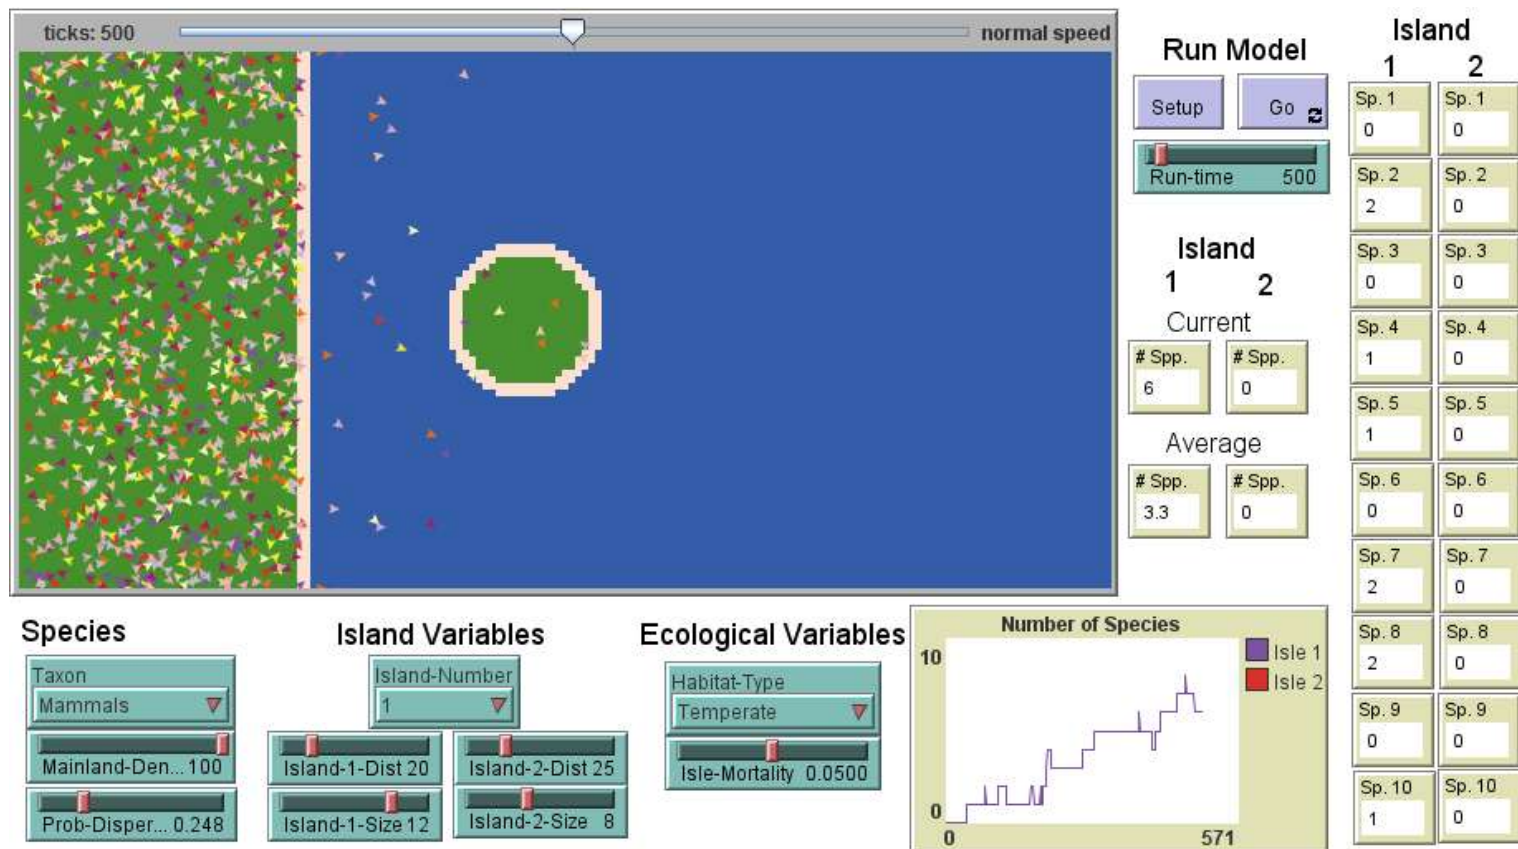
ticks: 500 normal speed

Run Model

Setup Go

Run-time 500

Island
1 2
Current
# Spp. 6
# Spp. 0
Average
# Spp. 3.3
# Spp. 0

Island
1 2

| Sp. 1 | Sp. 1 |
|---|---|
| 0 | 0 |
| Sp. 2 | Sp. 2 |
| 2 | 0 |
| Sp. 3 | Sp. 3 |
| 0 | 0 |
| Sp. 4 | Sp. 4 |
| 1 | 0 |
| Sp. 5 | Sp. 5 |
| 1 | 0 |
| Sp. 6 | Sp. 6 |
| 0 | 0 |
| Sp. 7 | Sp. 7 |
| 2 | 0 |
| Sp. 8 | Sp. 8 |
| 2 | 0 |
| Sp. 9 | Sp. 9 |
| 0 | 0 |
| Sp. 10 | Sp. 10 |
| 1 | 0 |

Species
Taxon
Mammals
Mainland-Den... 100
Prob-Disper... 0.248

Island Variables
Island-Number
1
Island-1-Dist 20
Island-2-Dist 25
Island-1-Size 12
Island-2-Size 8

Ecological Variables
Habitat-Type
Temperate
Isle-Mortality 0.0500

Number of Species
10
0
0
571
Isle 1
Isle 2